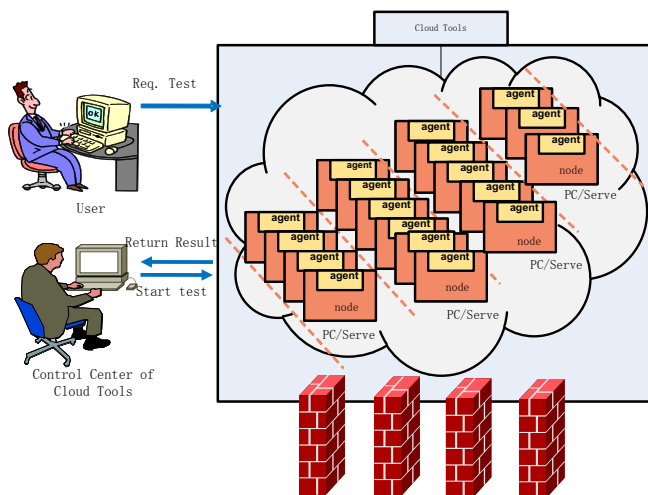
Cloud Tools

Req. Test

OK

User

Return Result

Start test

Control Center of Cloud Tools

agent
agent
agent
agent
node
PC/Serve

agent
agent
agent
agent
agent
node
PC/Serve

agent
agent
agent
agent
agent
node
PC/Serve

agent
agent
agent
agent
node
PC/Serve